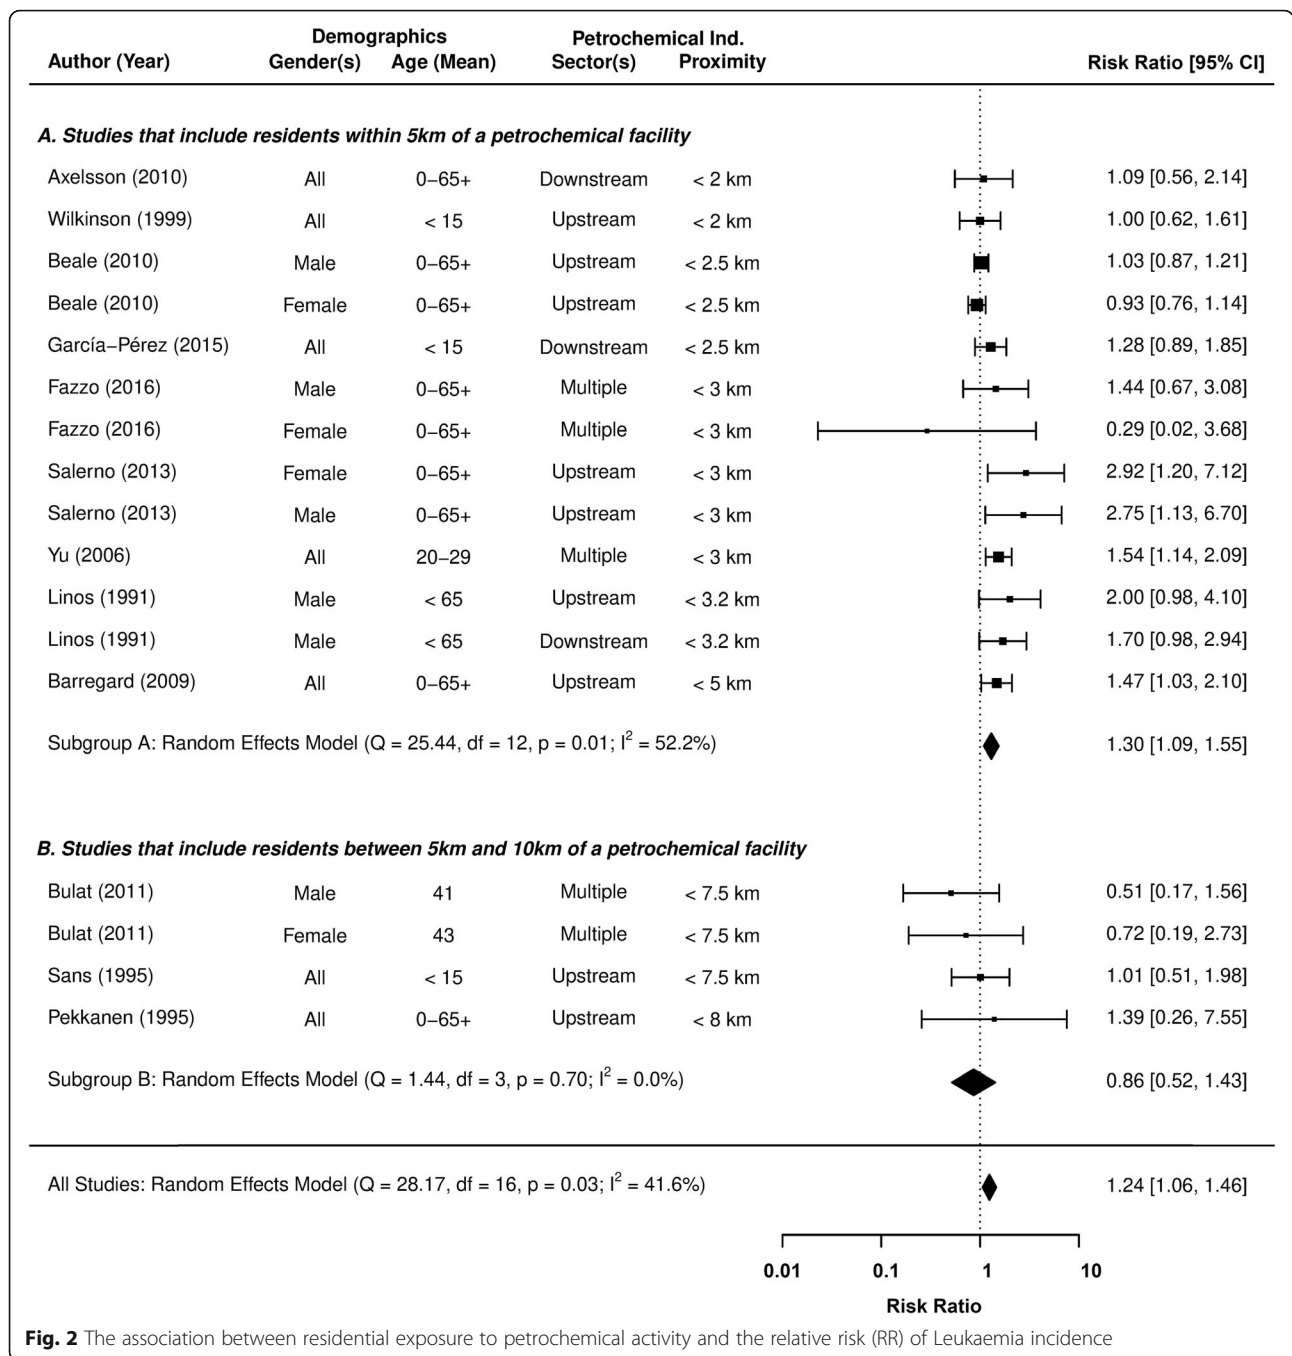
| Author (Year) | Demographics Gender(s) | Demographics Age (Mean) | Petrochemical Ind. Sector(s) | Petrochemical Ind. Proximity | Risk Ratio [95% CI] |
|---|---|---|---|---|---|
| **A. Studies that include residents within 5km of a petrochemical facility** | | | | | |
| Axelsson (2010) | All | 0–65+ | Downstream | < 2 km | 1.09 [0.56, 2.14] |
| Wilkinson (1999) | All | < 15 | Upstream | < 2 km | 1.00 [0.62, 1.61] |
| Beale (2010) | Male | 0–65+ | Upstream | < 2.5 km | 1.03 [0.87, 1.21] |
| Beale (2010) | Female | 0–65+ | Upstream | < 2.5 km | 0.93 [0.76, 1.14] |
| García–Pérez (2015) | All | < 15 | Downstream | < 2.5 km | 1.28 [0.89, 1.85] |
| Fazzo (2016) | Male | 0–65+ | Multiple | < 3 km | 1.44 [0.67, 3.08] |
| Fazzo (2016) | Female | 0–65+ | Multiple | < 3 km | 0.29 [0.02, 3.68] |
| Salerno (2013) | Female | 0–65+ | Upstream | < 3 km | 2.92 [1.20, 7.12] |
| Salerno (2013) | Male | 0–65+ | Upstream | < 3 km | 2.75 [1.13, 6.70] |
| Yu (2006) | All | 20–29 | Multiple | < 3 km | 1.54 [1.14, 2.09] |
| Linos (1991) | Male | < 65 | Upstream | < 3.2 km | 2.00 [0.98, 4.10] |
| Linos (1991) | Male | < 65 | Downstream | < 3.2 km | 1.70 [0.98, 2.94] |
| Barregard (2009) | All | 0–65+ | Upstream | < 5 km | 1.47 [1.03, 2.10] |
| Subgroup A: Random Effects Model (Q = 25.44, df = 12, p = 0.01; $I^2$ = 52.2%) | | | | | 1.30 [1.09, 1.55] |
| **B. Studies that include residents between 5km and 10km of a petrochemical facility** | | | | | |
| Bulat (2011) | Male | 41 | Multiple | < 7.5 km | 0.51 [0.17, 1.56] |
| Bulat (2011) | Female | 43 | Multiple | < 7.5 km | 0.72 [0.19, 2.73] |
| Sans (1995) | All | < 15 | Upstream | < 7.5 km | 1.01 [0.51, 1.98] |
| Pekkanen (1995) | All | 0–65+ | Upstream | < 8 km | 1.39 [0.26, 7.55] |
| Subgroup B: Random Effects Model (Q = 1.44, df = 3, p = 0.70; $I^2$ = 0.0%) | | | | | 0.86 [0.52, 1.43] |
| All Studies: Random Effects Model (Q = 28.17, df = 16, p = 0.03; $I^2$ = 41.6%) | | | | | 1.24 [1.06, 1.46] |

0.01 0.1 1 10
Risk Ratio

**Fig. 2** The association between residential exposure to petrochemical activity and the relative risk (RR) of Leukaemia incidence